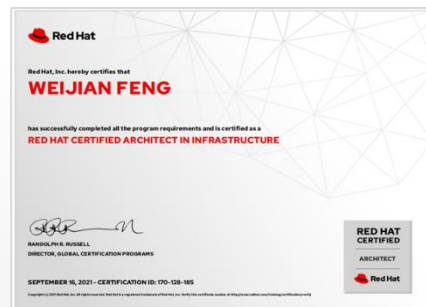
Red Hat

Red Hat, Inc. hereby certifies that

WEIJIAN FENG

has successfully completed all the program requirements and is certified as a

RED HAT CERTIFIED ARCHITECT IN INFRASTRUCTURE

RANDOLPH R. RUSSELL
DIRECTOR, GLOBAL CERTIFICATION PROGRAMS

SEPTEMBER 16, 2021 - CERTIFICATION ID: 170-128-185

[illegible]

RED HAT CERTIFIED
ARCHITECT
Red Hat